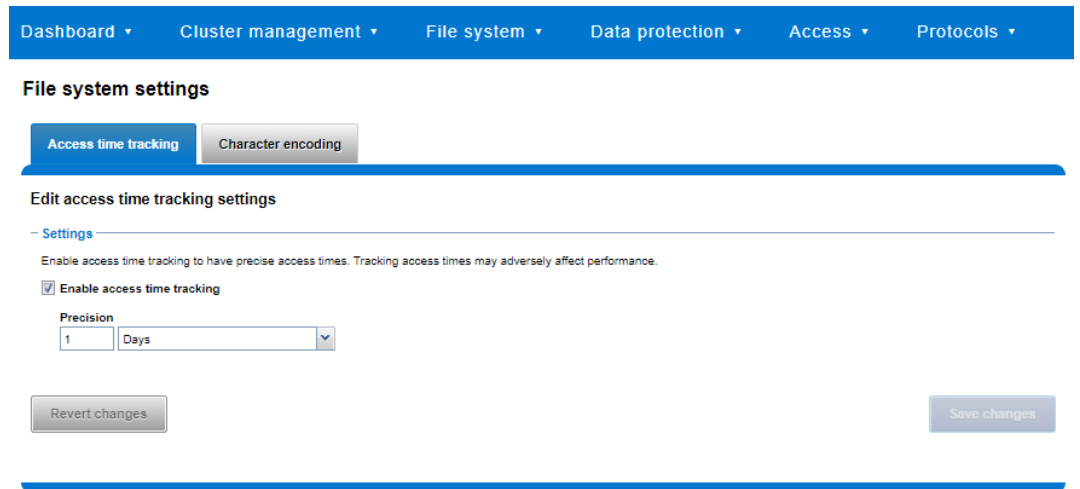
Dashboard ▾ Cluster management ▾ File system ▾ Data protection ▾ Access ▾ Protocols ▾

File system settings

Access time tracking | Character encoding

Edit access time tracking settings

Settings

Enable access time tracking to have precise access times. Tracking access times may adversely affect performance.

Enable access time tracking

Precision

1 Days

Revert changes

Save changes